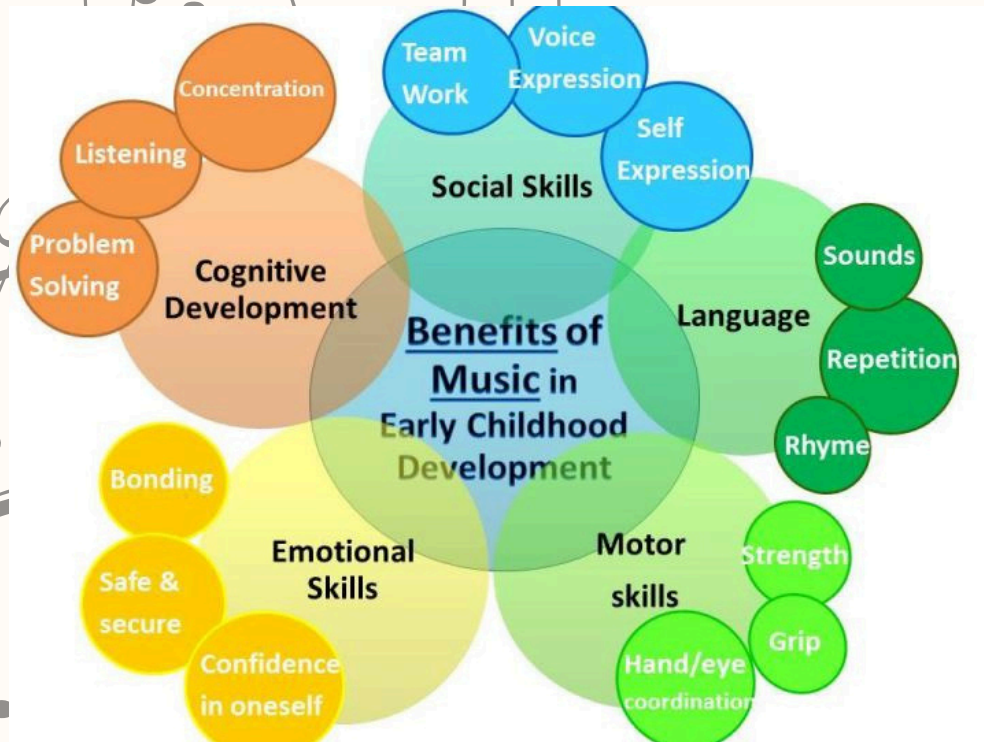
Benefits of Music in Early Childhood Development

Cognitive Development

Concentration

Listening

Problem Solving

Social Skills

Team Work

Voice Expression

Self Expression

Language

Sounds

Repetition

Rhyme

Motor skills

Strength

Grip

Hand/eye coordination

Emotional Skills

Bonding

Safe & secure

Confidence in oneself